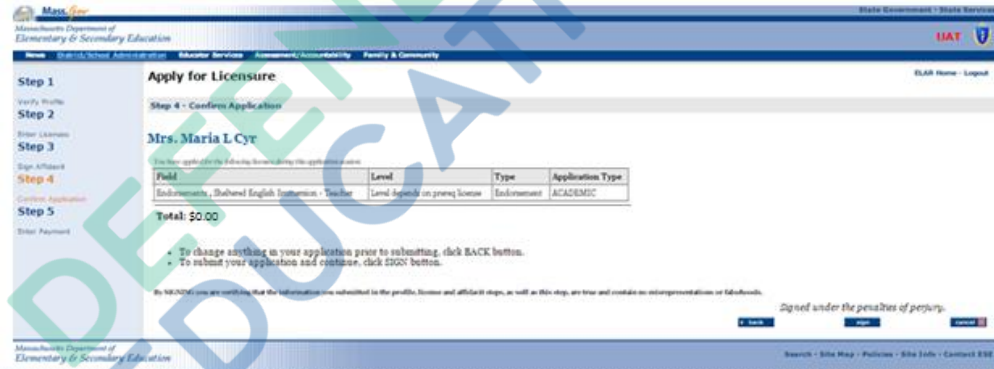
Mass.Gov

State Government · State Services

Massachusetts Department of Elementary & Secondary Education

UAT

News District/School Administration Educator Services Assessment/Accountability Family & Community

Step 1
Verify Profile
Step 2
Enter Licenses
Step 3
Sign Affidavit
Step 4
Confirm Application
Step 5
Enter Payment

Apply for Licensure

ELAR Home · Logout

Step 4 - Confirm Application

Mrs. Maria L Cyr

You have applied for the following licenses during this application session:

| Field | Level | Type | Application Type |
|---|---|---|---|
| Endorsements , Sheltered English Immersion - Teacher | Level depends on prereq license | Endorsement | ACADEMIC |

Total: $0.00

- To change anything in your application prior to submitting, click BACK button.
- To submit your application and continue, click SIGN button.

By SIGNING you are certifying that the information you submitted in the profile, license and affidavit steps, as well as this step, are true and contain no misrepresentations or falsehoods.

Signed under the penalties of perjury.

« back sign cancel

Massachusetts Department of Elementary & Secondary Education

Search · Site Map · Policies · Site Info · Contact ESE